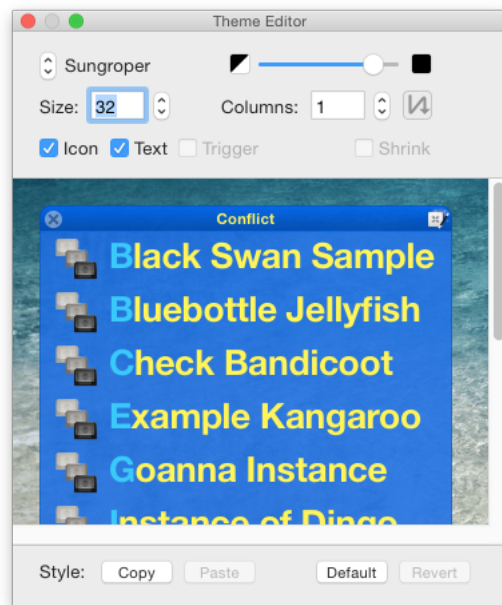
Theme Editor

Sungroper

Size: 32

Columns: 1

Icon Text Trigger Shrink

Conflict

Black Swan Sample

Bluebottle Jellyfish

Check Bandicoot

Example Kangaroo

Goanna Instance

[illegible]

Style: Copy Paste Default Revert